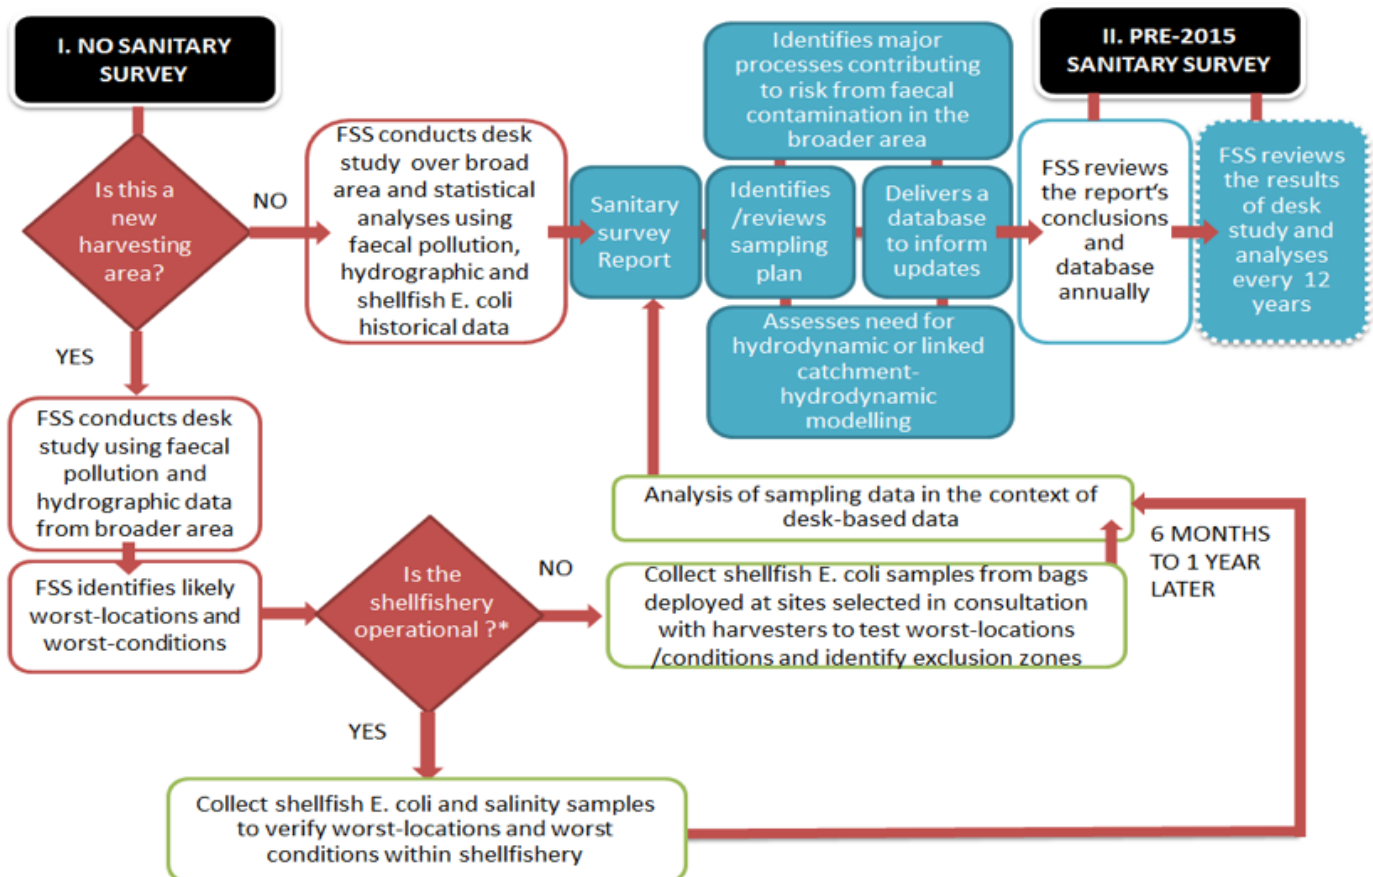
I. NO SANITARY SURVEY

Is this a new harvesting area?

NO

YES

FSS conducts desk study over broad area and statistical analyses using faecal pollution, hydrographic and shellfish E. coli historical data

Sanitary survey Report

Identifies major processes contributing to risk from faecal contamination in the broader area

Identifies /reviews sampling plan

Delivers a database to inform updates

Assesses need for hydrodynamic or linked catchment-hydrodynamic modelling

II. PRE-2015 SANITARY SURVEY

FSS reviews the report's conclusions and database annually

FSS reviews the results of desk study and analyses every 12 years

FSS conducts desk study using faecal pollution and hydrographic data from broader area

FSS identifies likely worst-locations and worst-conditions

Is the shellfishery operational ?*

NO

YES

Analysis of sampling data in the context of desk-based data

6 MONTHS TO 1 YEAR LATER

Collect shellfish E. coli samples from bags deployed at sites selected in consultation with harvesters to test worst-locations /conditions and identify exclusion zones

Collect shellfish E. coli and salinity samples to verify worst-locations and worst conditions within shellfishery